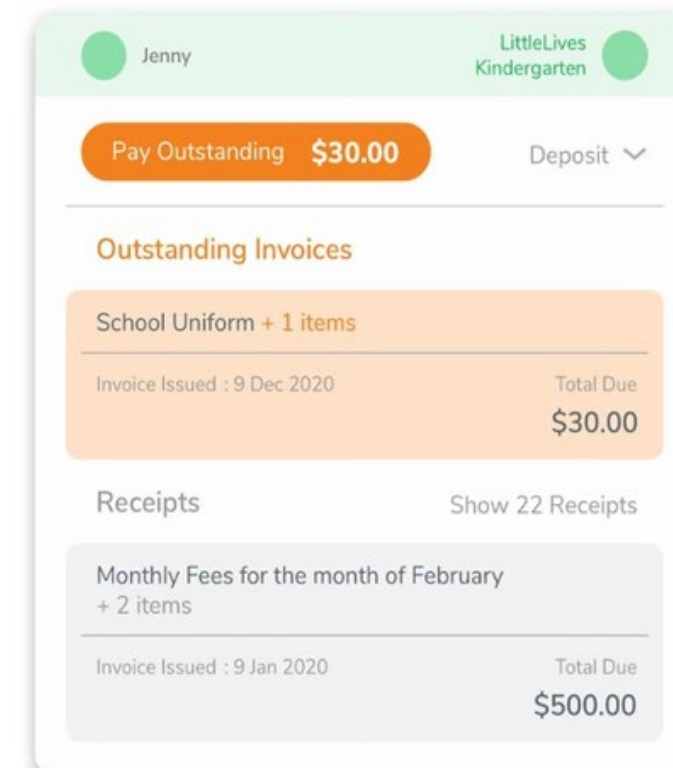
Jenny

LittleLives Kindergarten

Pay Outstanding $30.00

Deposit

Outstanding Invoices

School Uniform + 1 items

Invoice Issued : 9 Dec 2020

Total Due

$30.00

Receipts

Show 22 Receipts

Monthly Fees for the month of February + 2 items

Invoice Issued : 9 Jan 2020

Total Due

$500.00